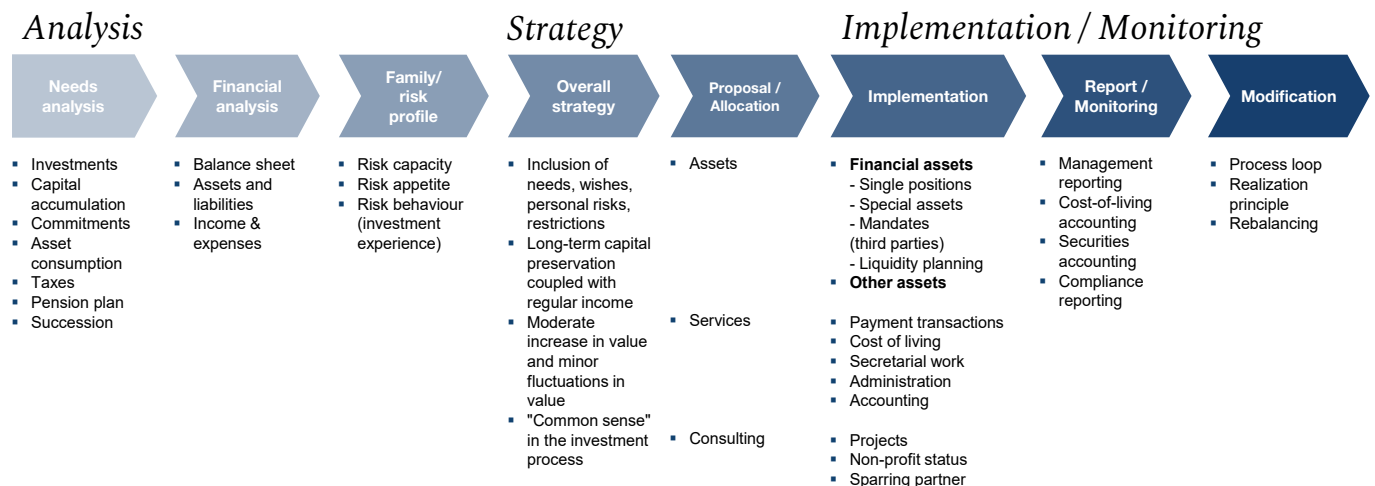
Analysis

Strategy

Implementation / Monitoring

Needs analysis

Financial analysis

Family/ risk profile

Overall strategy

Proposal / Allocation

Implementation

Report / Monitoring

Modification

- Investments
- Capital accumulation
- Commitments
- Asset consumption
- Taxes
- Pension plan
- Succession

- Balance sheet
- Assets and liabilities
- Income & expenses

- Risk capacity
- Risk appetite
- Risk behaviour (investment experience)

- Inclusion of needs, wishes, personal risks, restrictions
- Long-term capital preservation coupled with regular income
- Moderate increase in value and minor fluctuations in value
- "Common sense" in the investment process

- Assets

- Services

- Consulting

- **Financial assets**
- Single positions
- Special assets
- Mandates (third parties)
- Liquidity planning
- **Other assets**

- Payment transactions
- Cost of living
- Secretarial work
- Administration
- Accounting

- Projects
- Non-profit status
- Sparring partner

- Management reporting
- Cost-of-living accounting
- Securities accounting
- Compliance reporting

- Process loop
- Realization principle
- Rebalancing